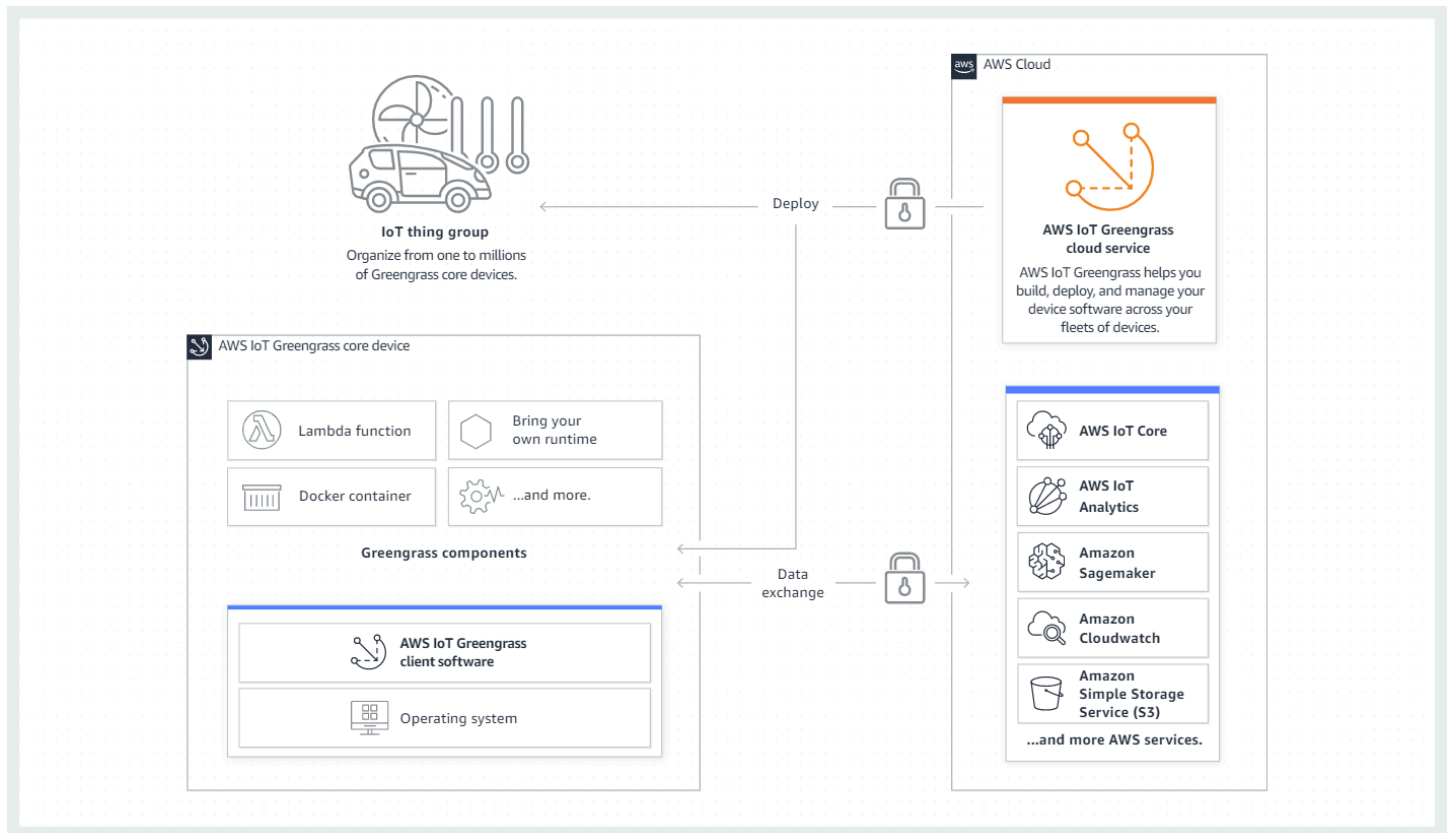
IoT thing group
Organize from one to millions of Greengrass core devices.

Deploy

aws AWS Cloud

AWS IoT Greengrass cloud service
AWS IoT Greengrass helps you build, deploy, and manage your device software across your fleets of devices.

AWS IoT Greengrass core device

Lambda function

Bring your own runtime

Docker container

...and more.

Greengrass components

Data exchange

AWS IoT Greengrass client software

Operating system

AWS IoT Core

AWS IoT Analytics

Amazon Sagemaker

Amazon Cloudwatch

Amazon Simple Storage Service (S3)

...and more AWS services.